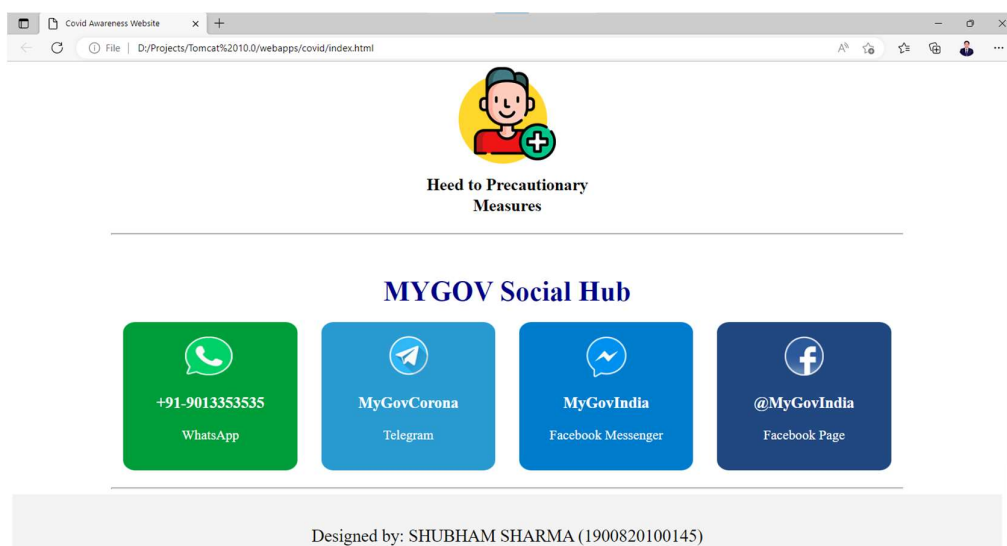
Covid Awareness Website ×

File | D:/Projects/Tomcat%2010.0/webapps/covid/index.html

Heed to Precautionary Measures

MYGOV Social Hub

+91-9013353535

WhatsApp

MyGovCorona

Telegram

MyGovIndia

Facebook Messenger

@MyGovIndia

Facebook Page

Designed by: SHUBHAM SHARMA (1900820100145)